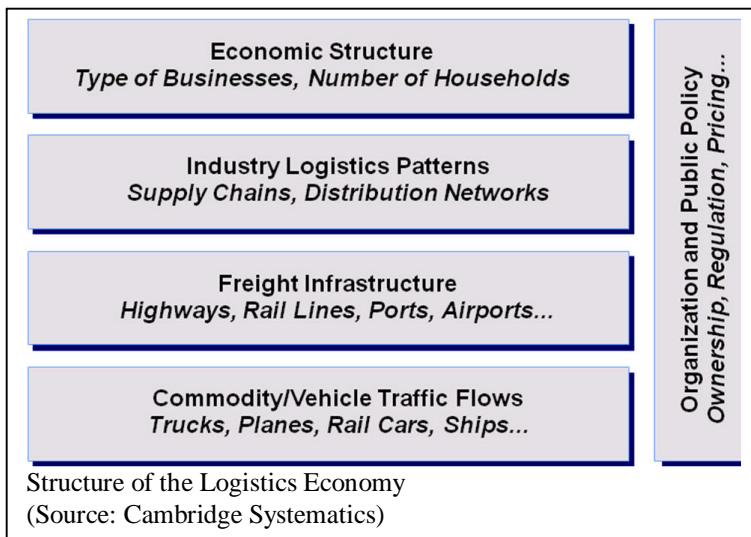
Economic Structure
*Type of Businesses, Number of Households*

Industry Logistics Patterns
*Supply Chains, Distribution Networks*

Freight Infrastructure
*Highways, Rail Lines, Ports, Airports...*

Commodity/Vehicle Traffic Flows
*Trucks, Planes, Rail Cars, Ships...*

Organization and Public Policy
*Ownership, Regulation, Pricing...*

Structure of the Logistics Economy
(Source: Cambridge Systematics)